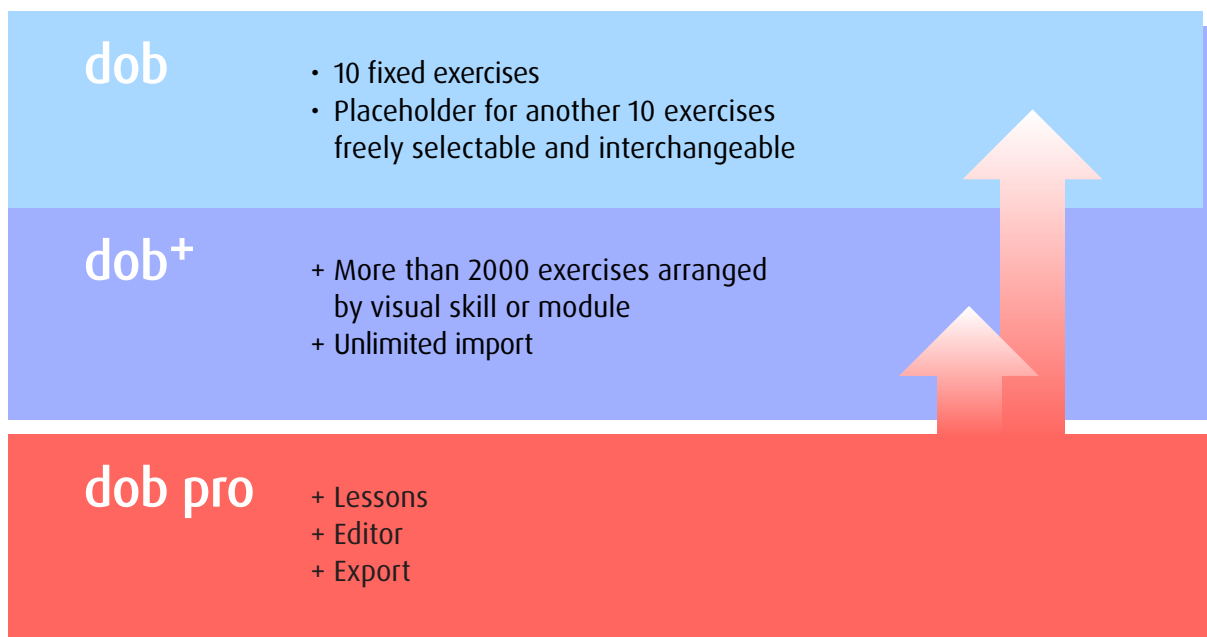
dob

• 10 fixed exercises
• Placeholder for another 10 exercises freely selectable and interchangeable

dob$^{+}$

+ More than 2000 exercises arranged by visual skill or module
+ Unlimited import

dob pro

+ Lessons
+ Editor
+ Export